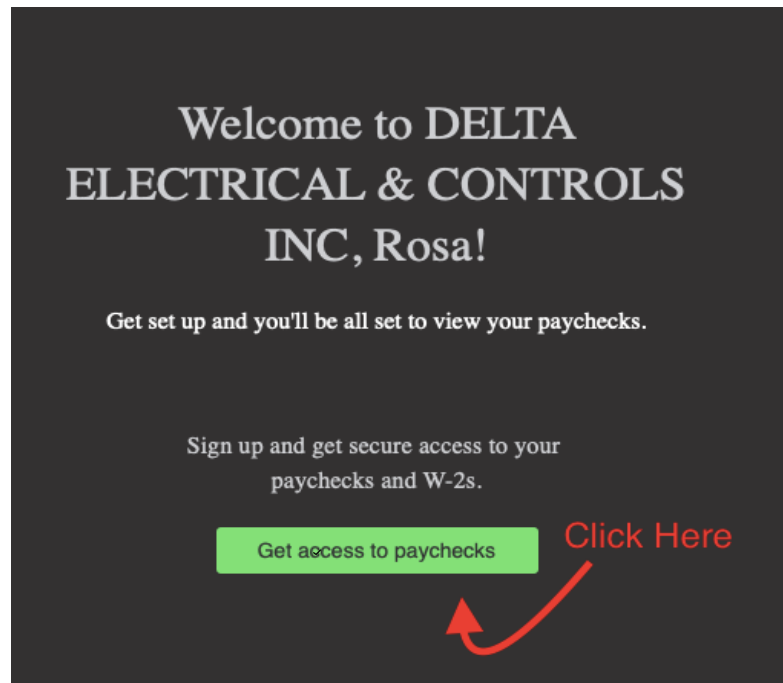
Welcome to DELTA ELECTRICAL & CONTROLS INC, Rosa!

Get set up and you'll be all set to view your paychecks.

Sign up and get secure access to your paychecks and W-2s.

Get access to paychecks

Click Here